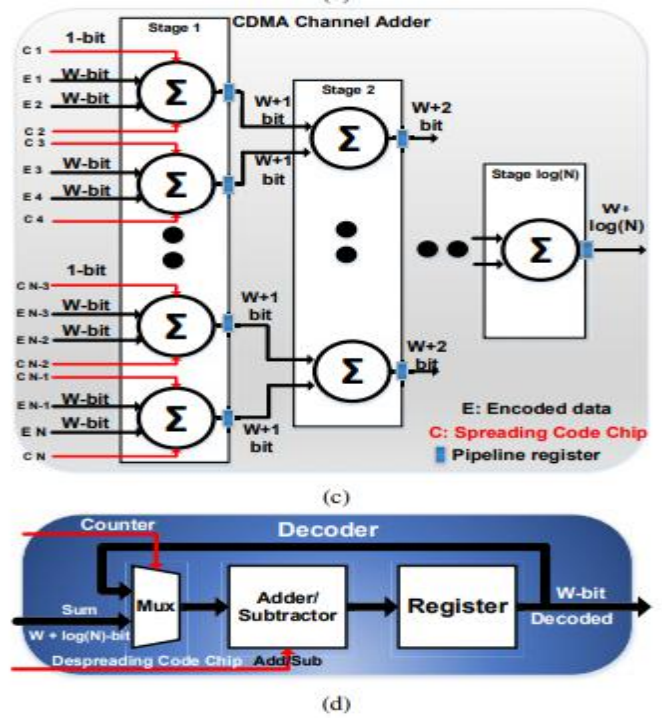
CDMA Channel Adder

Stage 1

C 1
1-bit
E 1
W-bit
E 2
W-bit
$\Sigma$
C 2
C 3
E 3
W-bit
E 4
W-bit
$\Sigma$
C 4
1-bit
C N-3
E N-3
W-bit
E N-2
W-bit
$\Sigma$
C N-2
C N-1
E N-1
W-bit
E N
W-bit
$\Sigma$
C N

Stage 2
W+1 bit
W+1 bit
$\Sigma$
W+2 bit
W+1 bit
W+1 bit
$\Sigma$
W+2 bit

Stage log(N)
$\Sigma$
W+ log(N)

E: Encoded data
C: Spreading Code Chip
Pipeline register

(c)

Counter
Decoder
Sum
W + log(N)-bit
Mux
Adder/ Subtractor
Register
W-bit
Decoded
Despreading Code Chip
Add/Sub

(d)